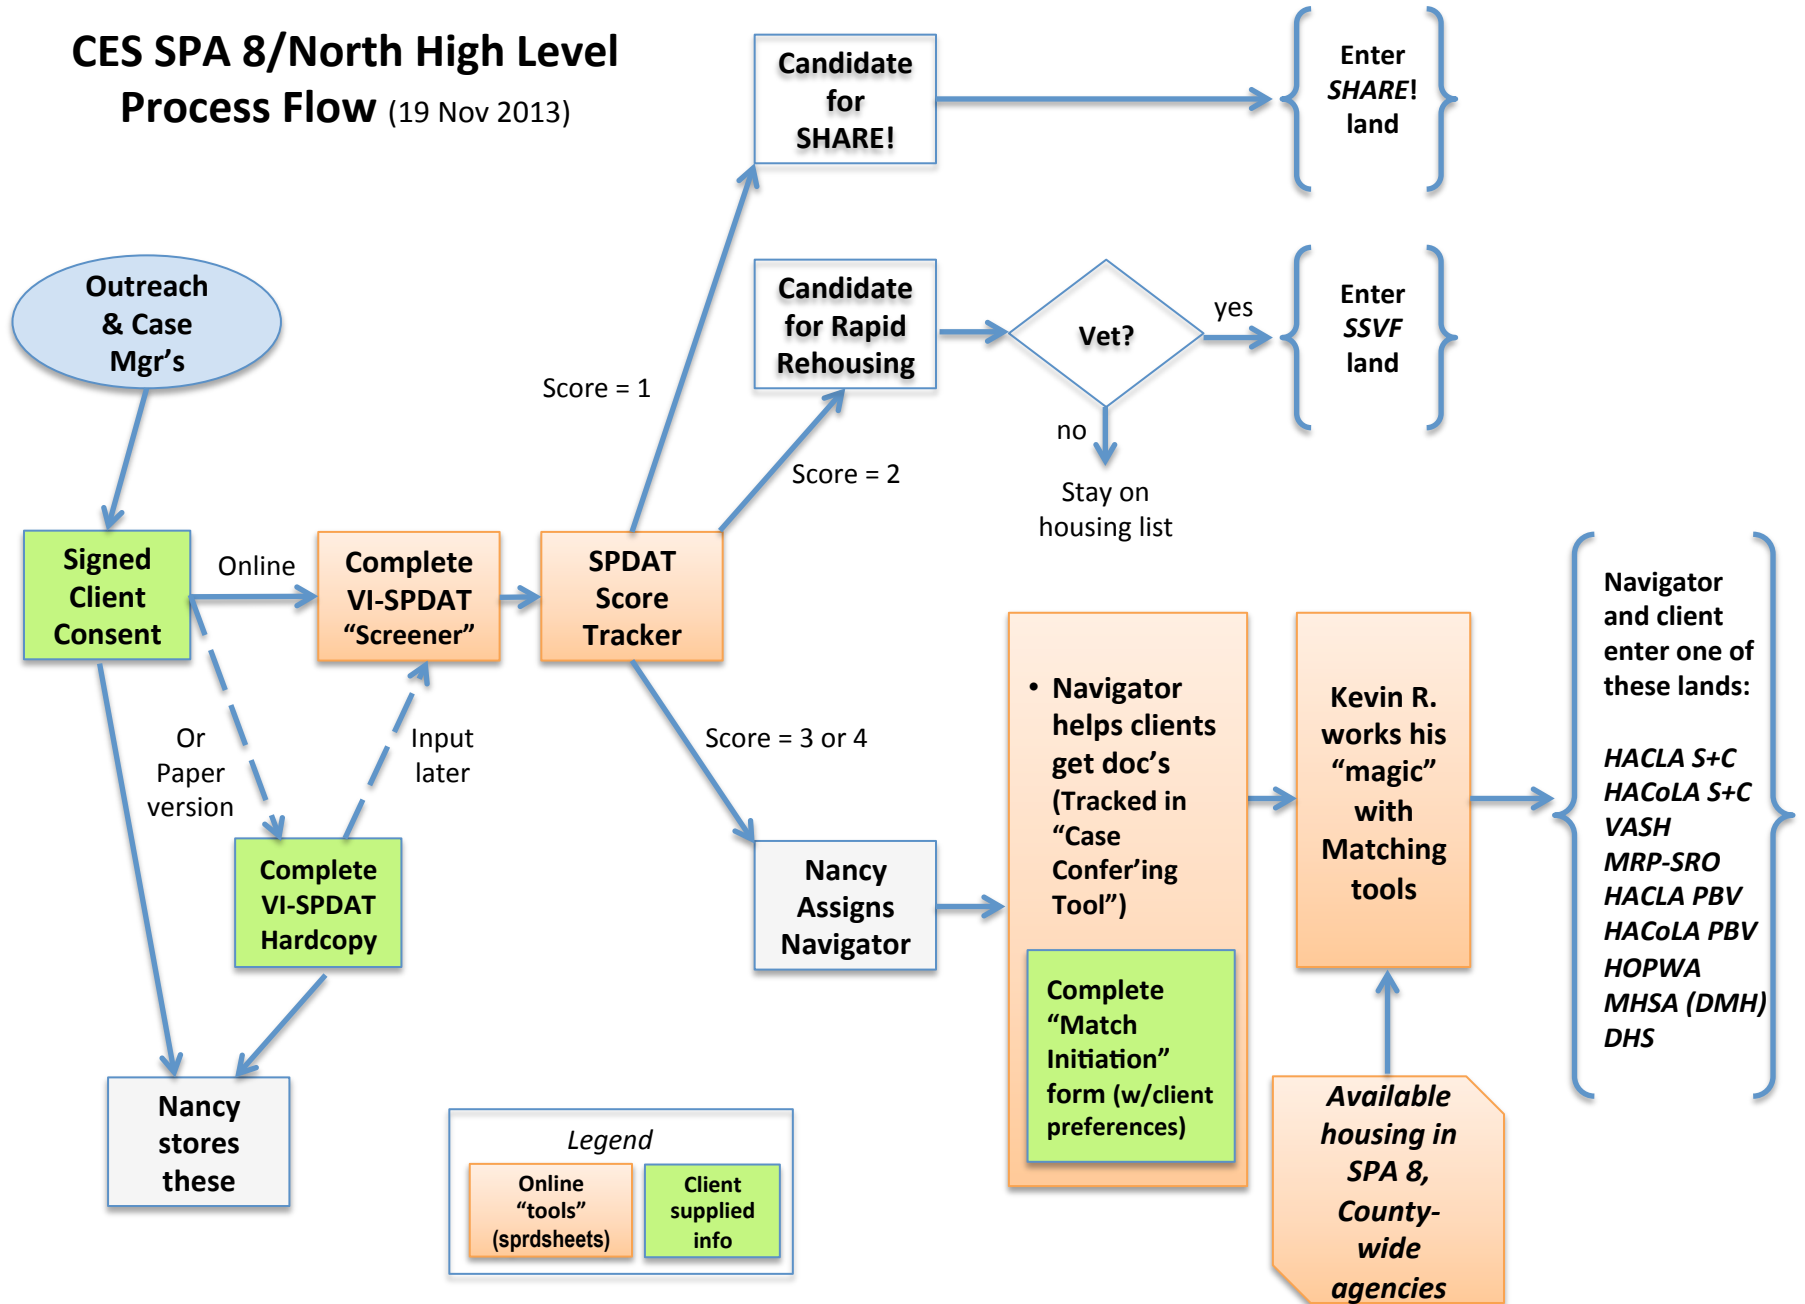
CES SPA 8/North High Level Process Flow (19 Nov 2013)

Outreach & Case Mgr's

Signed Client Consent

Online

Complete VI-SPDAT "Screener"

SPDAT Score Tracker

Or Paper version

Input later

Complete VI-SPDAT Hardcopy

Nancy stores these

Score = 1

Candidate for SHARE!

Enter SHARE! land

Score = 2

Candidate for Rapid Rehousing

Vet?

yes

Enter SSVF land

no

Stay on housing list

Score = 3 or 4

Nancy Assigns Navigator

• Navigator helps clients get doc's (Tracked in "Case Confer'ing Tool")

Complete "Match Initiation" form (w/client preferences)

Kevin R. works his "magic" with Matching tools

Available housing in SPA 8, County-wide agencies

Navigator and client enter one of these lands:

HACLA S+C
HACoLA S+C
VASH
MRP-SRO
HACLA PBV
HACoLA PBV
HOPWA
MHSA (DMH)
DHS

Legend

Online "tools" (sprdsheets)

Client supplied info